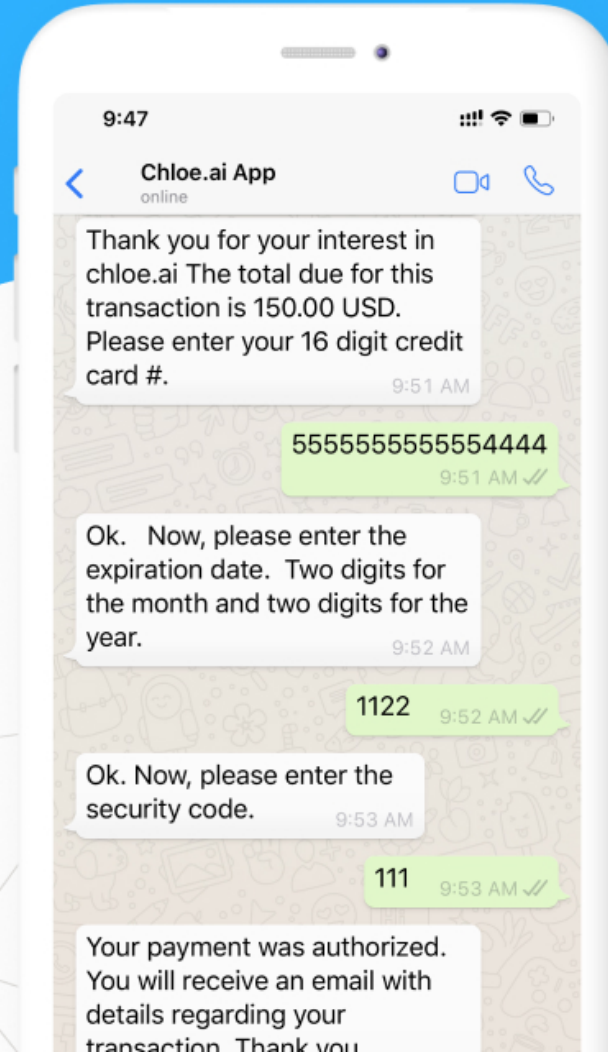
9:47

Chloe.ai App
online

Thank you for your interest in chloe.ai The total due for this transaction is 150.00 USD. Please enter your 16 digit credit card #.
9:51 AM

5555555555554444
9:51 AM

Ok.  Now, please enter the expiration date.  Two digits for the month and two digits for the year.
9:52 AM

1122
9:52 AM

Ok. Now, please enter the security code.
9:53 AM

111
9:53 AM

Your payment was authorized. You will receive an email with details regarding your transaction. Thank you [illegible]